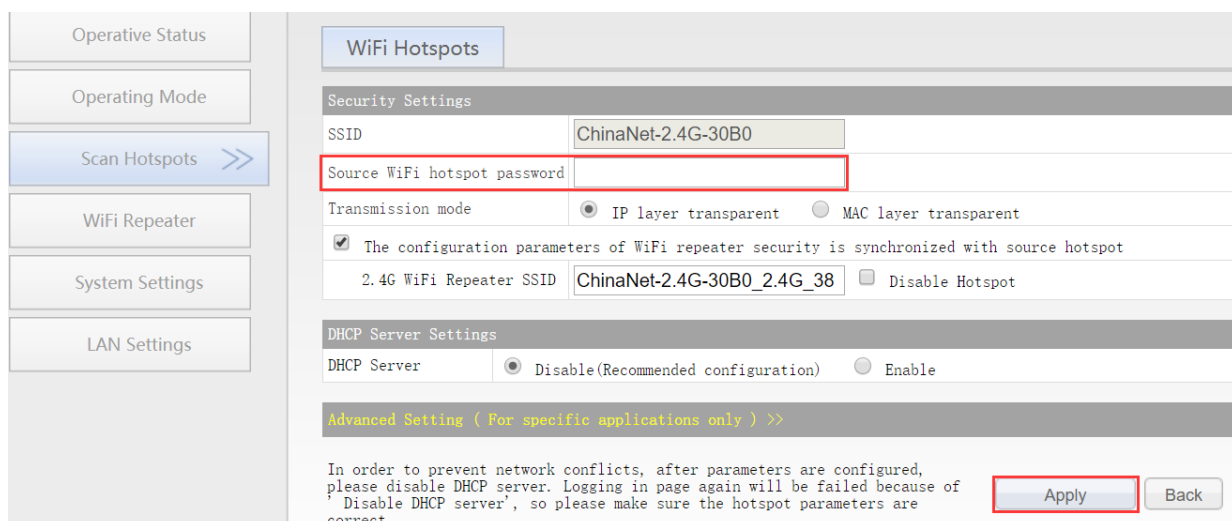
Operative Status

Operating Mode

Scan Hotspots >>

WiFi Repeater

System Settings

LAN Settings

WiFi Hotspots

Security Settings

| SSID | ChinaNet-2.4G-30B0 |
|---|---|
| Source WiFi hotspot password | |
| Transmission mode | IP layer transparent MAC layer transparent |

The configuration parameters of WiFi repeater security is synchronized with source hotspot

2.4G WiFi Repeater SSID ChinaNet-2.4G-30B0_2.4G_38 Disable Hotspot

DHCP Server Settings

| DHCP Server | Disable(Recommended configuration) Enable |
|---|---|

Advanced Setting ( For specific applications only ) >>

In order to prevent network conflicts, after parameters are configured, please disable DHCP server. Logging in page again will be failed because of ' Disable DHCP server', so please make sure the hotspot parameters are correct.

Apply

Back